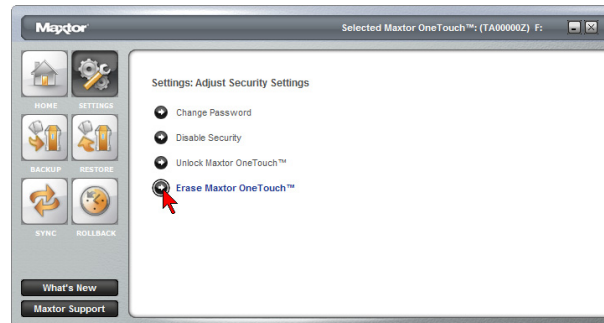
Maxtor

Selected Maxtor OneTouch™: (TA00000Z) F:

HOME
SETTINGS
BACKUP
RESTORE
SYNC
ROLLBACK

What's New
Maxtor Support

Settings: Adjust Security Settings

Change Password
Disable Security
Unlock Maxtor OneTouch™
Erase Maxtor OneTouch™